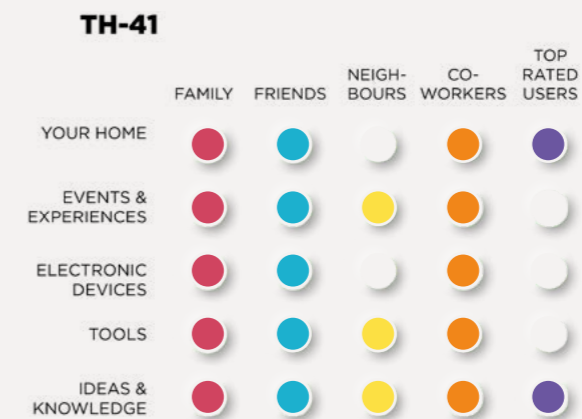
TH-41

| | FAMILY | FRIENDS | NEIGHBOURS | CO-WORKERS | TOP RATED USERS |
|---|---|---|---|---|---|
| YOUR HOME | | | | | |
| EVENTS & EXPERIENCES | | | | | |
| ELECTRONIC DEVICES | | | | | |
| TOOLS | | | | | |
| IDEAS & KNOWLEDGE | | | | | |